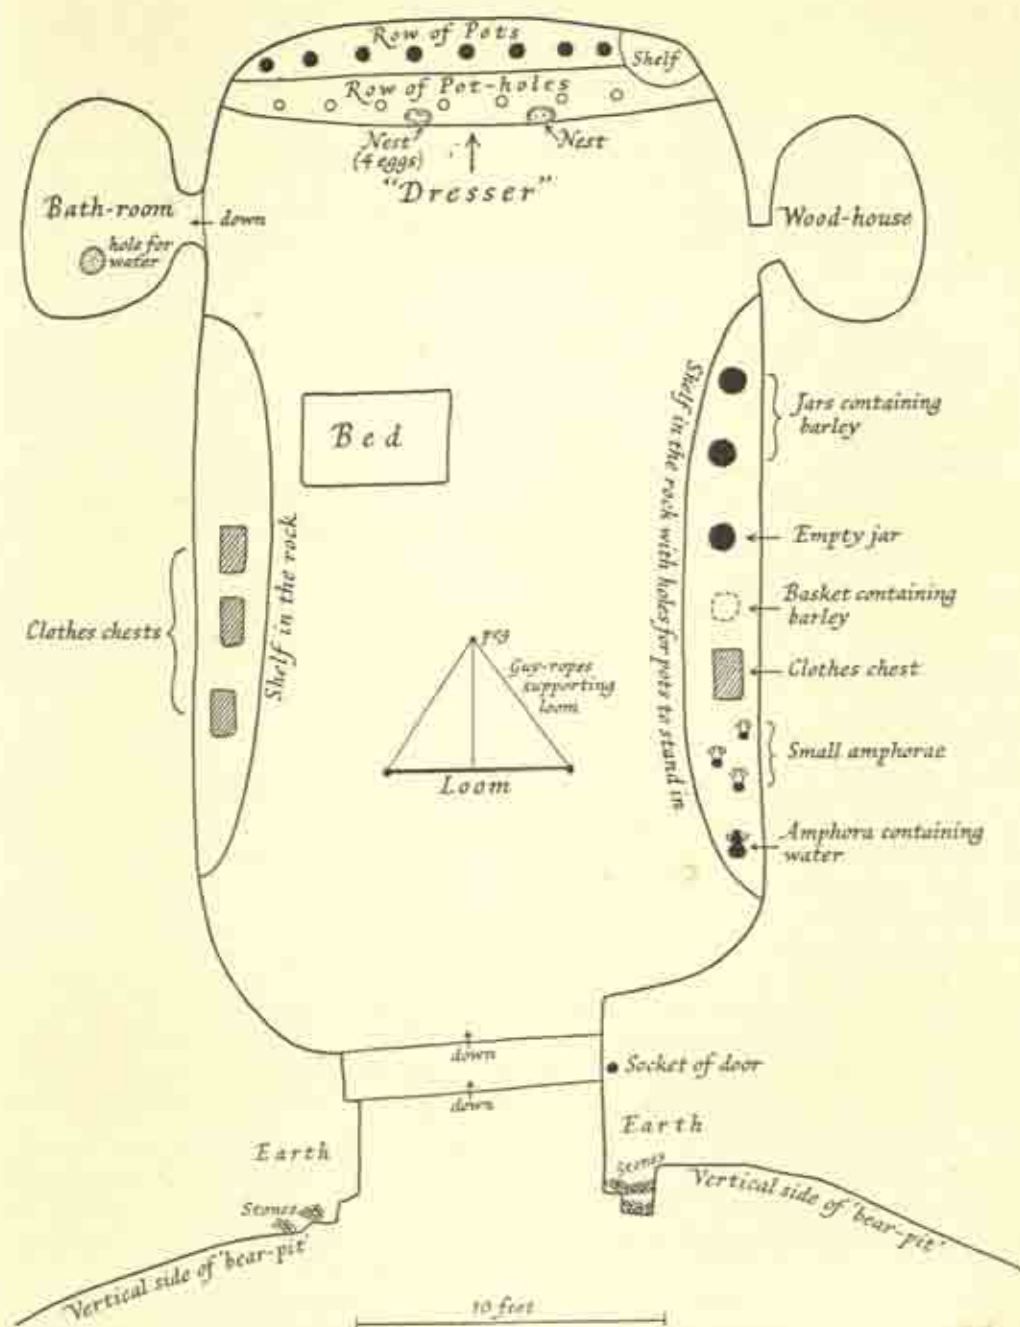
Row of Pots
Shelf
Row of Pot-holes
Nest (4 eggs)
Nest
"Dresser"
Bath-room
down
hole for water
Wood-house
Bed
Shelf in the rock
Clothes chests
Shelf in the rock with holes for pots to stand in
Jars containing barley
Empty jar
Basket containing barley
Clothes chest
Small amphorae
Amphora containing water
peg
Guy-ropes supporting loom
Loom
down
down
Socket of door
Earth
Earth
Stones
Stones
Vertical side of 'bear-pit'
Vertical side of 'bear-pit'
10 feet